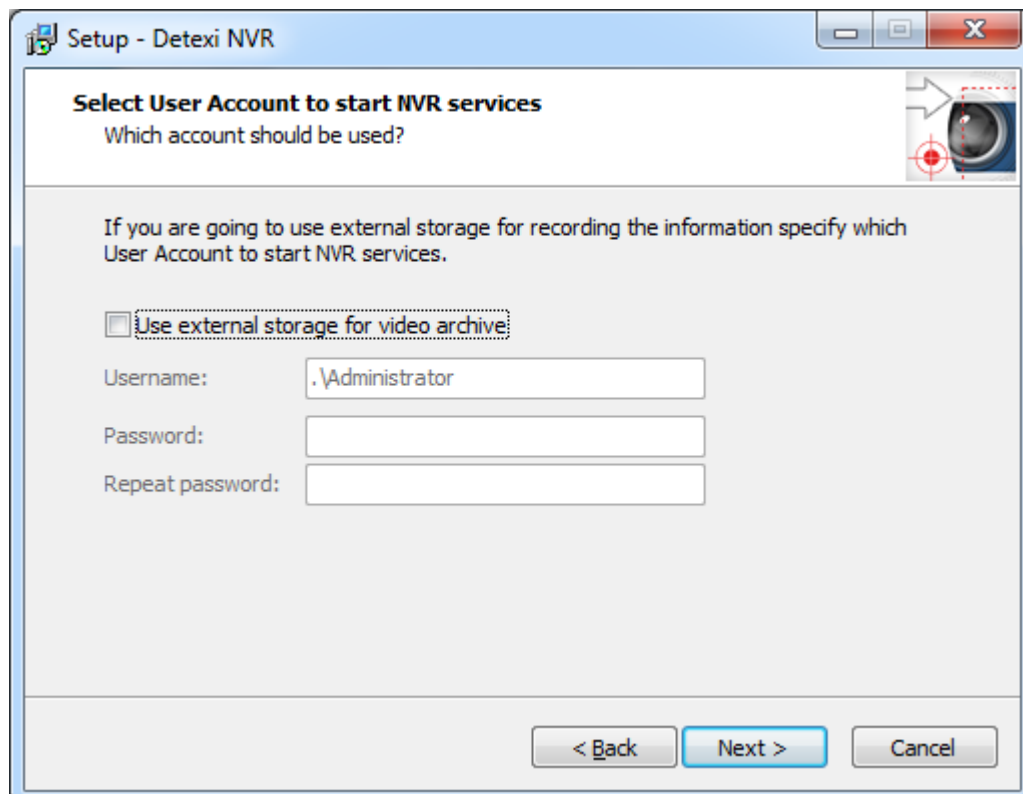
Setup - Detexi NVR

Select User Account to start NVR services
Which account should be used?

If you are going to use external storage for recording the information specify which User Account to start NVR services.

Use external storage for video archive

Username: .\Administrator

Password:

Repeat password:

< Back Next > Cancel